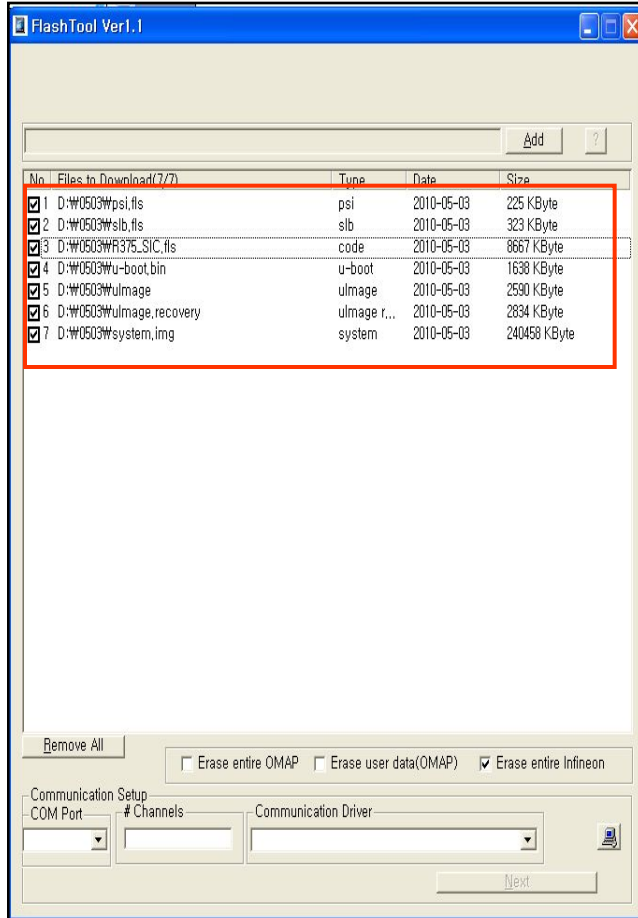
FlashTool Ver1.1

Add

?

| No | Files to Download(7/7) | Type | Date | Size |
|---|---|---|---|---|
| 1 | D:₩0503₩psi,fls | psi | 2010-05-03 | 225 KByte |
| 2 | D:₩0503₩slb,fls | slb | 2010-05-03 | 323 KByte |
| 3 | D:₩0503₩R375_SIC,fls | code | 2010-05-03 | 8667 KByte |
| 4 | D:₩0503₩u-boot,bin | u-boot | 2010-05-03 | 1638 KByte |
| 5 | D:₩0503₩ulmage | ulmage | 2010-05-03 | 2590 KByte |
| 6 | D:₩0503₩ulmage,recovery | ulmage r,... | 2010-05-03 | 2834 KByte |
| 7 | D:₩0503₩system,img | system | 2010-05-03 | 240458 KByte |

Remove All

Erase entire OMAP

Erase user data(OMAP)

Erase entire Infineon

Communication Setup

COM Port

# Channels

Communication Driver

Next